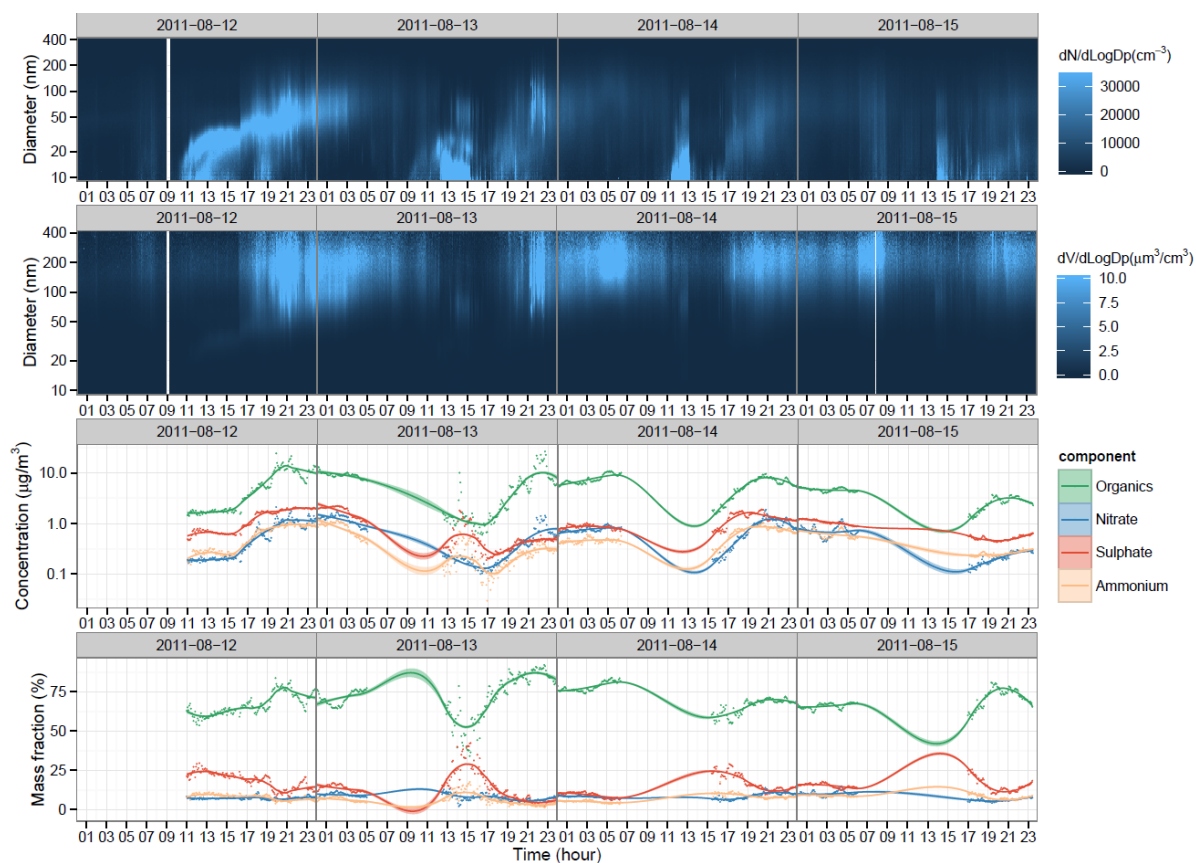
2011-08-12
2011-08-13
2011-08-14
2011-08-15

Diameter (nm)
400
200
100
50
20
10

01 03 05 07 09 11 13 15 17 19 21 23 01 03 05 07 09 11 13 15 17 19 21 23 01 03 05 07 09 11 13 15 17 19 21 23 01 03 05 07 09 11 13 15 17 19 21 23

dN/dLogDp(cm$^{-3}$)
30000
20000
10000
0

2011-08-12
2011-08-13
2011-08-14
2011-08-15

Diameter (nm)
400
200
100
50
20
10

01 03 05 07 09 11 13 15 17 19 21 23 01 03 05 07 09 11 13 15 17 19 21 23 01 03 05 07 09 11 13 15 17 19 21 23 01 03 05 07 09 11 13 15 17 19 21 23

dV/dLogDp(µm$^3$/cm$^3$)
10.0
7.5
5.0
2.5
0.0

2011-08-12
2011-08-13
2011-08-14
2011-08-15

Concentration (µg/m$^3$)
10.0
1.0
0.1

01 03 05 07 09 11 13 15 17 19 21 23 01 03 05 07 09 11 13 15 17 19 21 23 01 03 05 07 09 11 13 15 17 19 21 23 01 03 05 07 09 11 13 15 17 19 21 23

component
Organics
Nitrate
Sulphate
Ammonium

2011-08-12
2011-08-13
2011-08-14
2011-08-15

Mass fraction (%)
75
50
25
0

01 03 05 07 09 11 13 15 17 19 21 23 01 03 05 07 09 11 13 15 17 19 21 23 01 03 05 07 09 11 13 15 17 19 21 23 01 03 05 07 09 11 13 15 17 19 21 23

Time (hour)